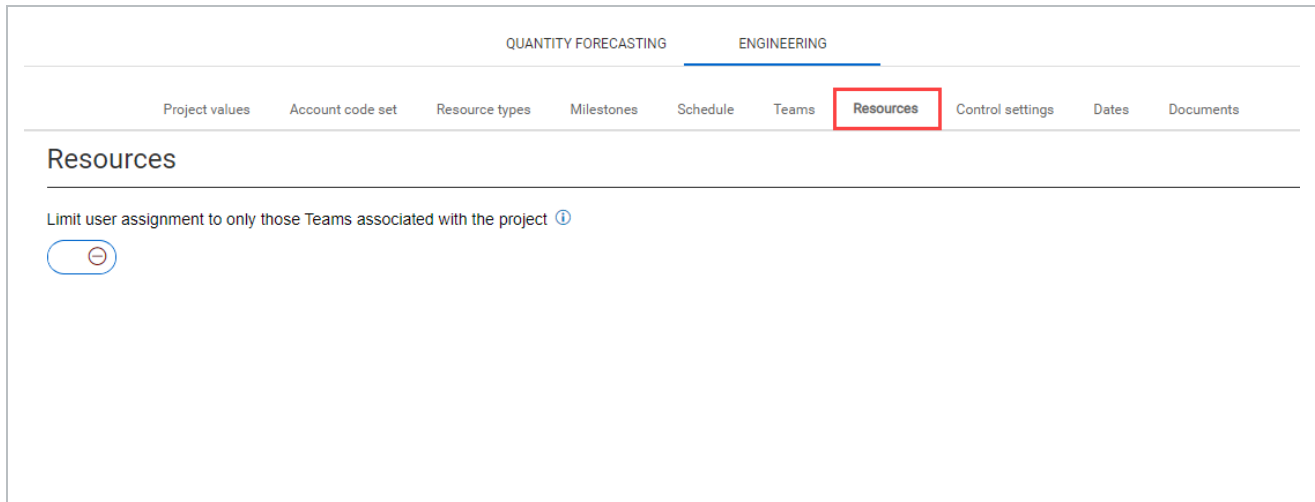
QUANTITY FORECASTING ENGINEERING

Project values Account code set Resource types Milestones Schedule Teams Resources Control settings Dates Documents

Resources

Limit user assignment to only those Teams associated with the project